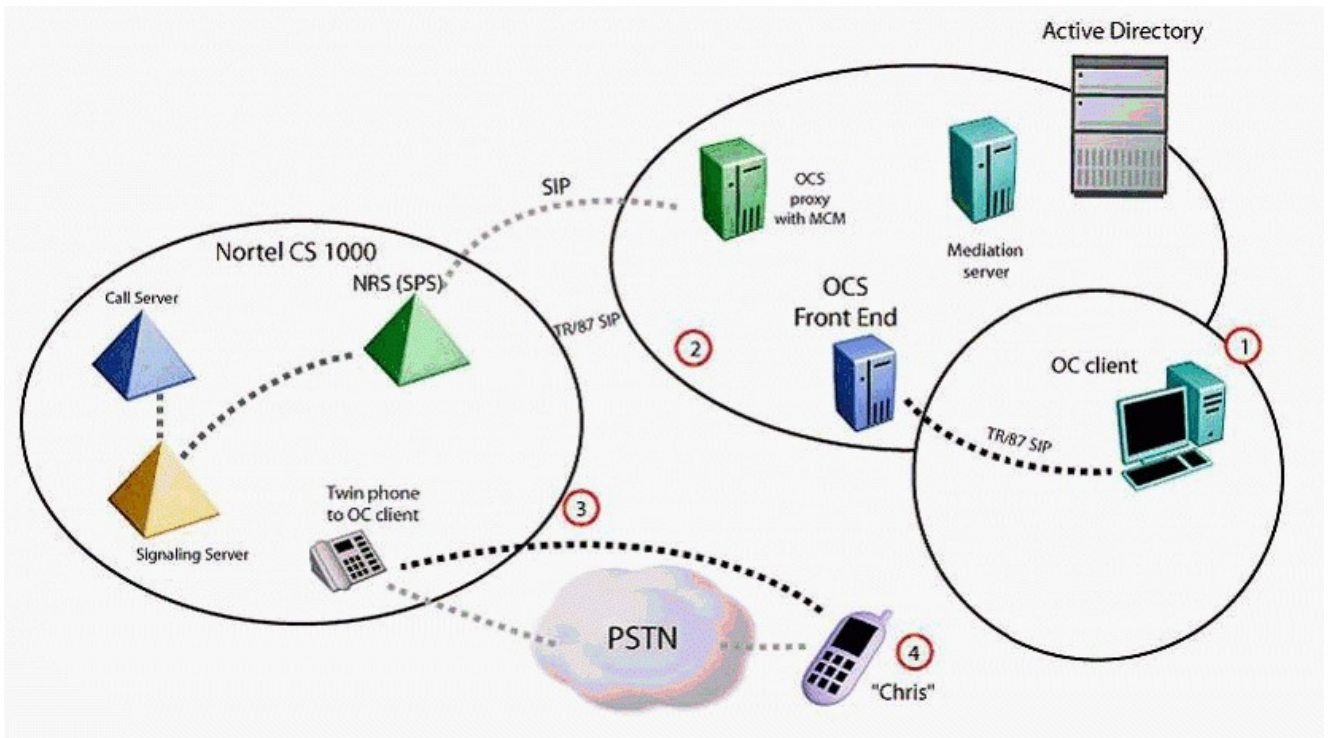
Active Directory

SIP

OCS proxy with MCM

Mediation server

Nortel CS 1000

Call Server

NRS (SPS)

TR/87 SIP

OCS Front End

2

1

OC client

TR/87 SIP

Twin phone to OC client

3

Signaling Server

PSTN

4

"Chris"